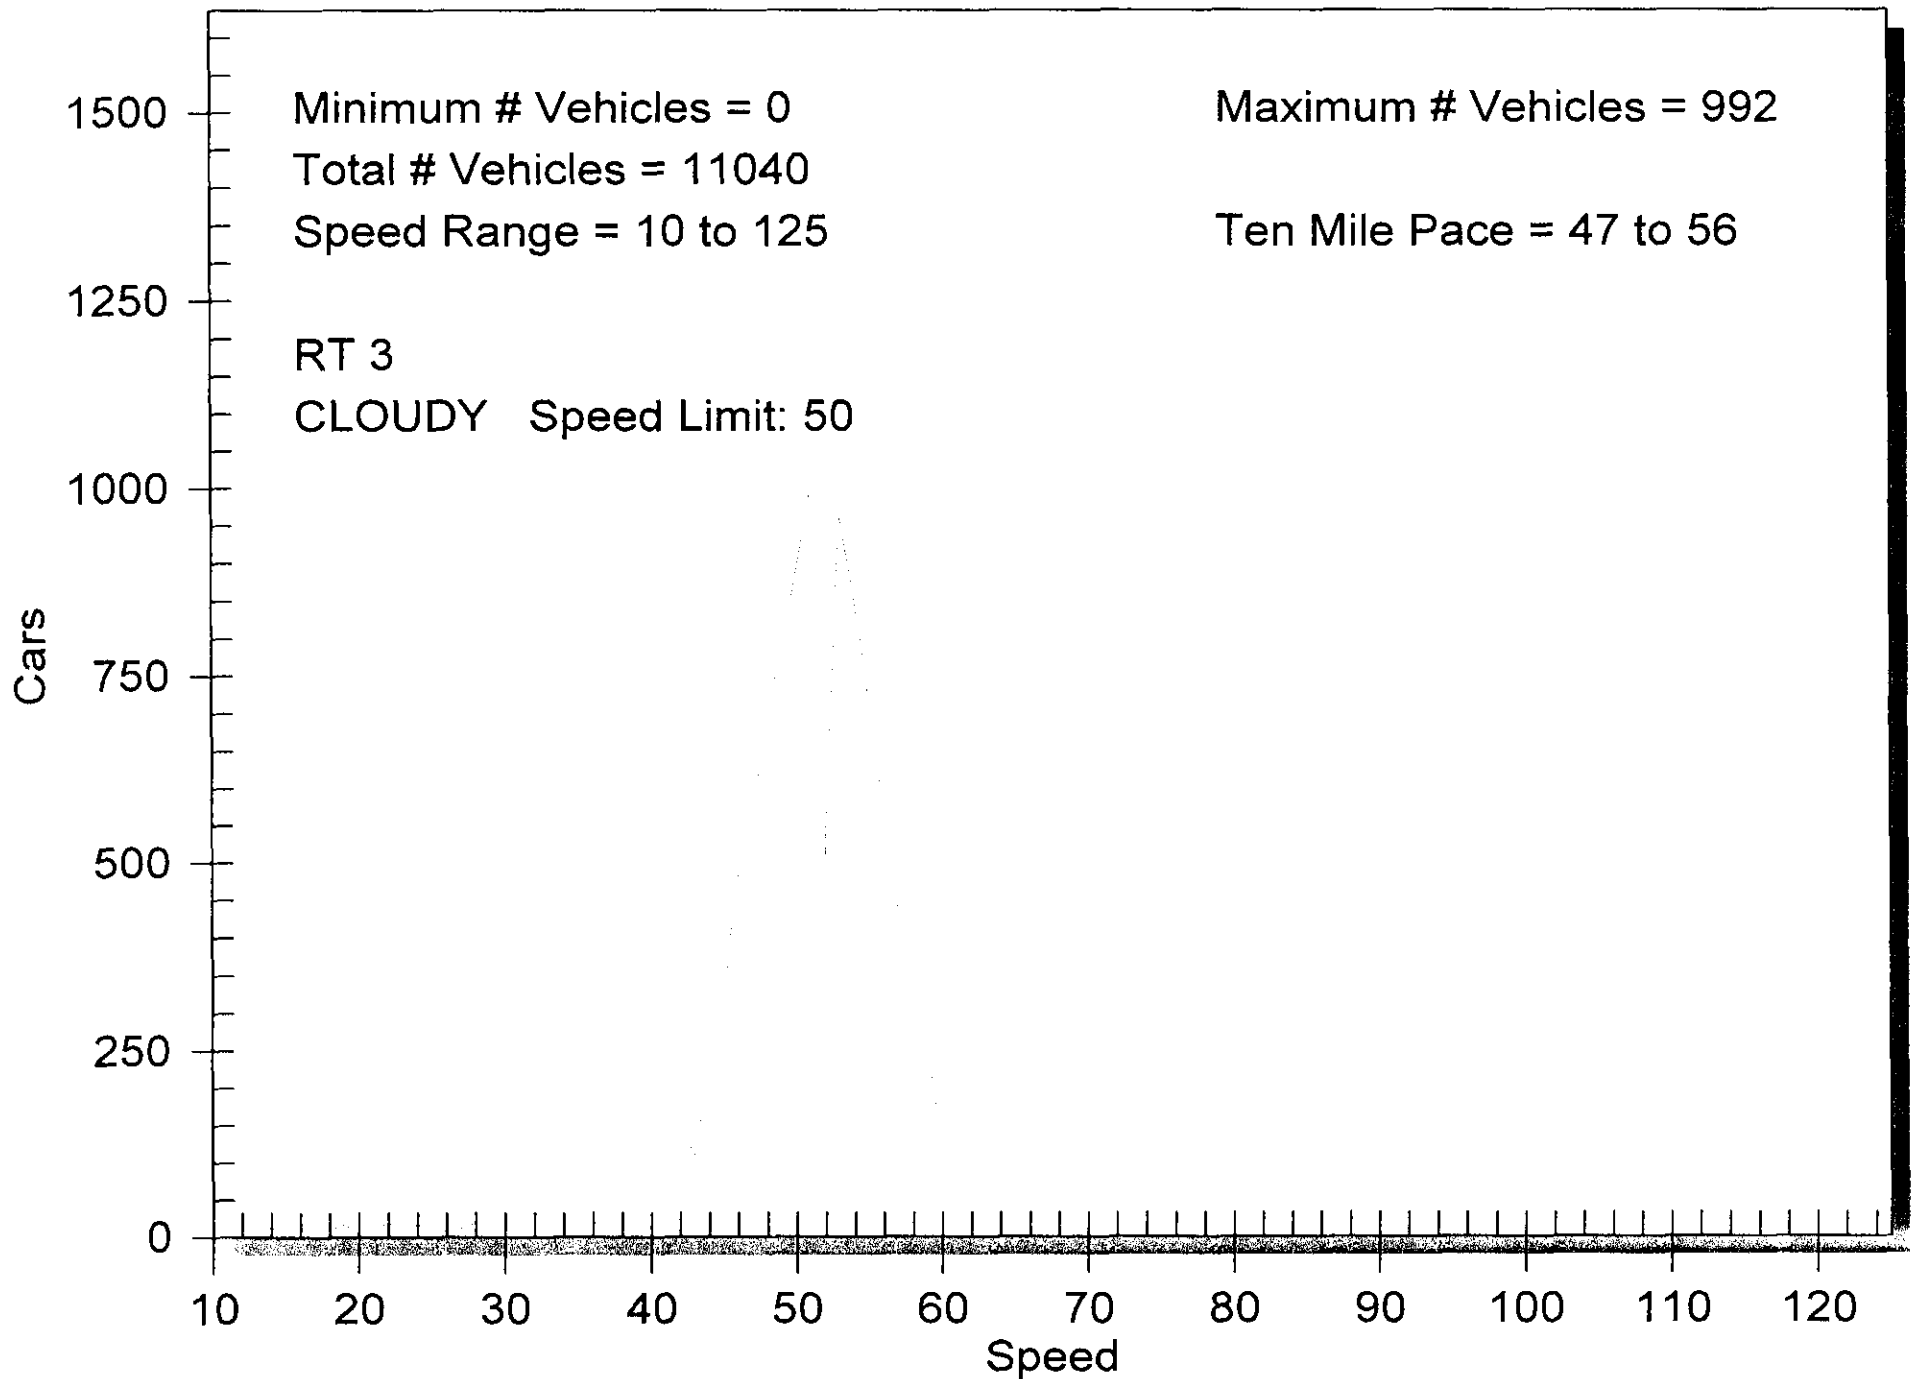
Minimum # Vehicles = 0
Total # Vehicles = 11040
Speed Range = 10 to 125

Maximum # Vehicles = 992

Ten Mile Pace = 47 to 56

RT 3
CLOUDY Speed Limit: 50

1500
1250
1000
750
500
250
0

Cars

10 20 30 40 50 60 70 80 90 100 110 120
Speed